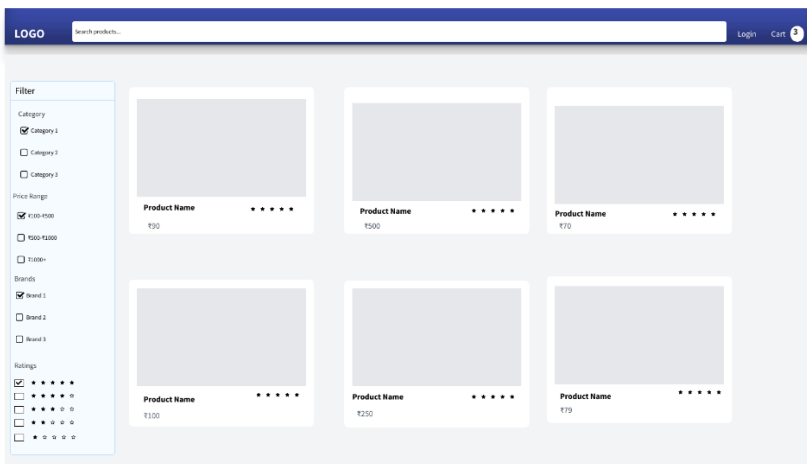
LOGO

Search products...

Login Cart 3

Filter

Category

Category 1

Category 2

Category 3

Price Range

₹100-₹500

₹500-₹1000

₹1000+

Brands

Brand 1

Brand 2

Brand 3

Ratings

★ ★ ★ ★ ★

★ ★ ★ ★ ☆

★ ★ ★ ☆ ☆

★ ★ ☆ ☆ ☆

★ ☆ ☆ ☆ ☆

Product Name ★ ★ ★ ★ ★
₹90

Product Name ★ ★ ★ ★ ★
₹500

Product Name ★ ★ ★ ★ ★
₹70

Product Name ★ ★ ★ ★ ★
₹100

Product Name ★ ★ ★ ★ ★
₹250

Product Name ★ ★ ★ ★ ★
₹79